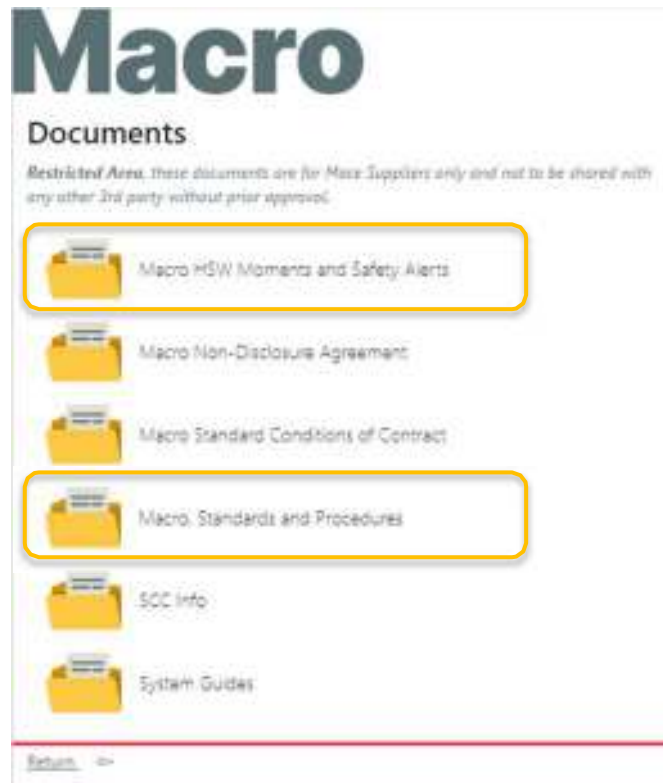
Macro

Documents

*Restricted Area*, these documents are for Mace Suppliers only and not to be shared with any other 3rd party without prior approval.

Macro HSW Moments and Safety Alerts

Macro Non-Disclosure Agreement

Macro Standard Conditions of Contract

Macro, Standards and Procedures

SCC Info

System Guides

Return ⇦